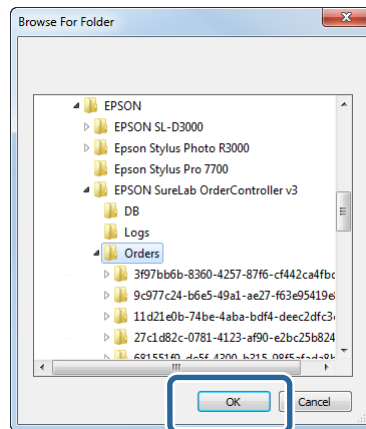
Browse For Folder

EPSON
EPSON SL-D3000
Epson Stylus Photo R3000
Epson Stylus Pro 7700
EPSON SureLab OrderController v3
DB
Logs
Orders
3f97bb6b-8360-4257-87f6-cf442ca4fbc
9c977c24-b6e5-49a1-ae27-f63e95419e
11d21e0b-74be-4aba-bdf4-deec2dfc3
27c1d82c-0781-4123-af90-e2bc25b824
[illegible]

OK
Cancel